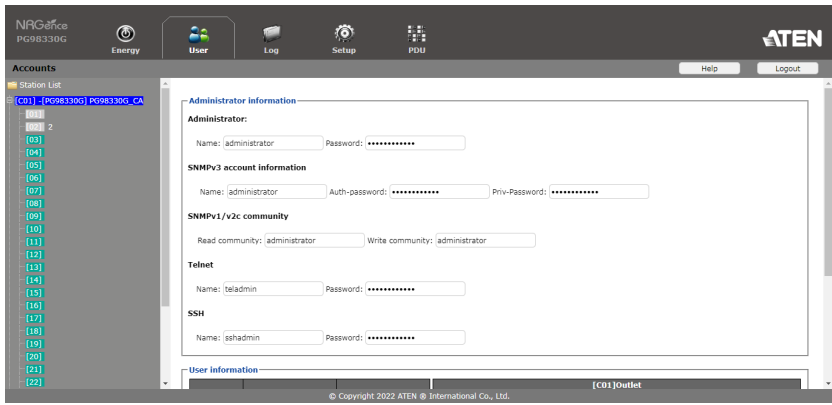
NRGence PG98330G

Energy

User

Log

Setup

PDU

ATEN

Accounts

Help

Logout

Station List

[C01] - [PG98330G] PG98330G_CA

[01]

[02] 2

[03]

[04]

[05]

[06]

[07]

[08]

[09]

[10]

[11]

[12]

[13]

[14]

[15]

[16]

[17]

[18]

[19]

[20]

[21]

[22]

Administrator information

Administrator:

Name: administrator Password: ••••••••••••

SNMPv3 account information

Name: administrator Auth-password: •••••••••••• Priv-Password: ••••••••••••

SNMPv1/v2c community

Read community: administrator Write community: administrator

Telnet

Name: teladmin Password: ••••••••••••

SSH

Name: sshadmin Password: ••••••••••••

User information

[C01]Outlet

© Copyright 2022 ATEN ® International Co., Ltd.